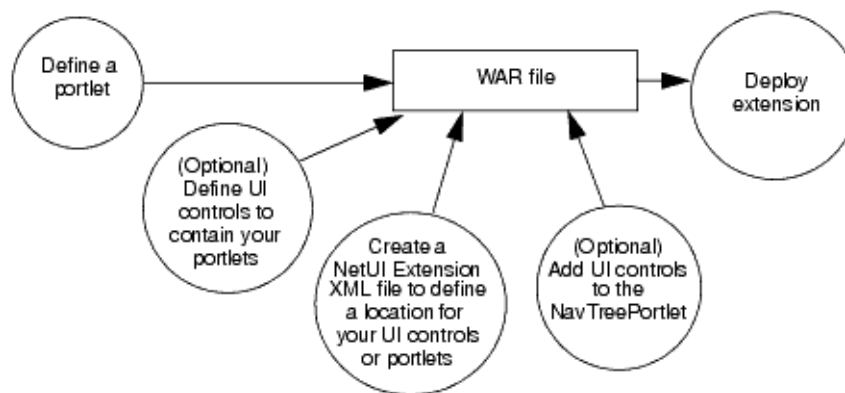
Define a portlet

WAR file

Deploy extension

(Optional) Define UI controls to contain your portlets

Create a NetUI Extension XML file to define a location for your UI controls or portlets

(Optional) Add UI controls to the NavTreePortlet